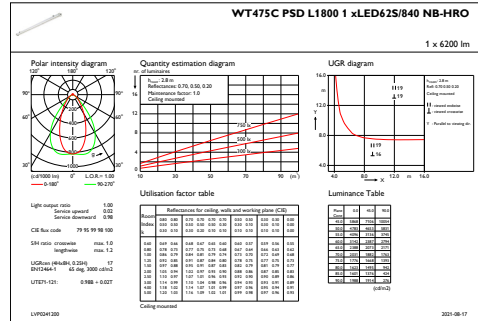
WT475C PSD L1800 1 xLED62S/840 NB-HRO

1 x 6200 lm

Polar intensity diagram

120° 180° 120°

90° 90°

60° 60°

30° 0° 30°

(cd/1000 lm) 0° L.O.R.= 1.00

0-180° 90-270°

Quantity estimation diagram

nr. of luminaires

$h_{room}$: 2.8 m
Reflectances: 0.70, 0.50, 0.20
Maintenance factor: 1.0
Ceiling mounted

750 lx
500 lx
300 lx

10 30 50 70 90 ($m^2$)

UGR diagram

$h_{room}$: 2.8 m
Refl: 0.70 0.50 0.20
Ceiling mounted

viewed endwise
viewed crosswise

Y : Parallel to viewing dir.

19
16

19
16

4.0 8.0 12.0 m 16.0

Utilisation factor table

Ceiling mounted

Luminance Table

(cd/m2)

Light output ratio 1.00
Service upward 0.02
Service downward 0.98

CIE flux code 79 95 99 98 100

S/H ratio crosswise max. 1.0
lengthwise max. 1.2

UGRcen (4H x 8H, 0.25H) 17
EN12464-1 65 deg. 3000 cd/m2

UTE71-121: 0.98E + 0.02T

LVP0241200

2021-08-17